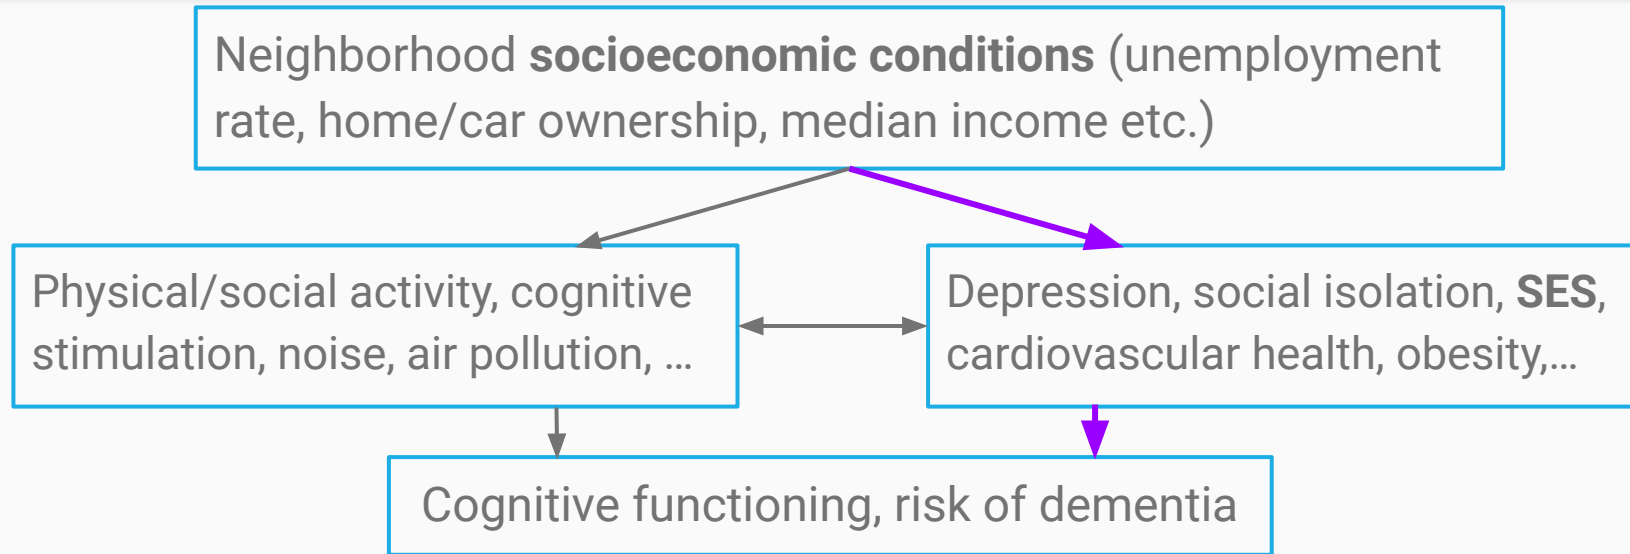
Neighborhood socioeconomic conditions (unemployment rate, home/car ownership, median income etc.)

Physical/social activity, cognitive stimulation, noise, air pollution, …

Depression, social isolation, SES, cardiovascular health, obesity,…

Cognitive functioning, risk of dementia